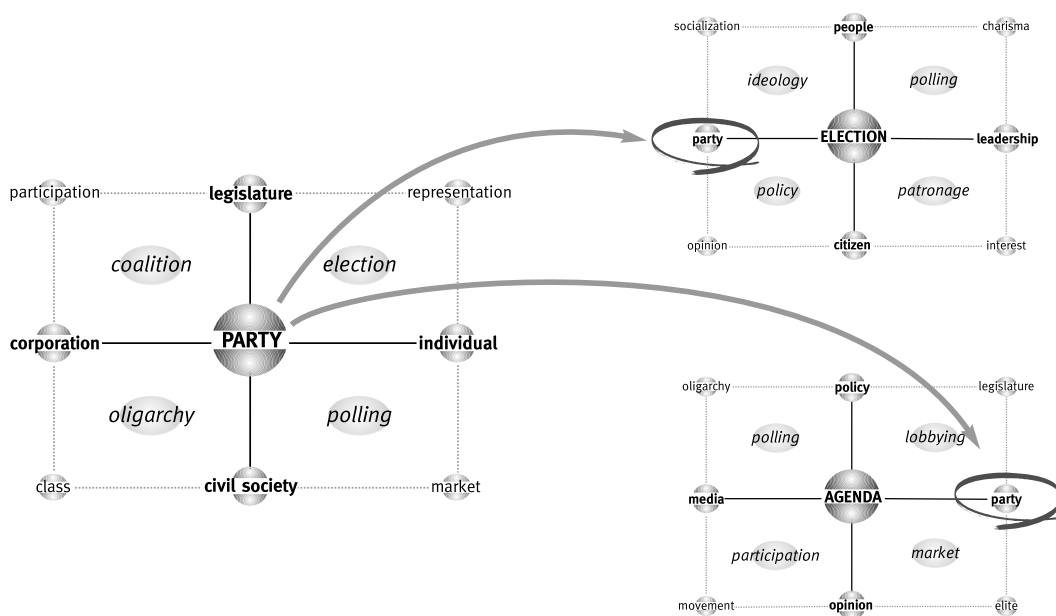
socialization
people
charisma
ideology
polling
party
ELECTION
leadership
policy
patronage
opinion
citizen
interest

participation
legislature
representation
coalition
election
corporation
PARTY
individual
oligarchy
polling
class
civil society
market

oligarchy
policy
legislature
polling
lobbying
media
AGENDA
party
participation
market
movement
opinion
elite